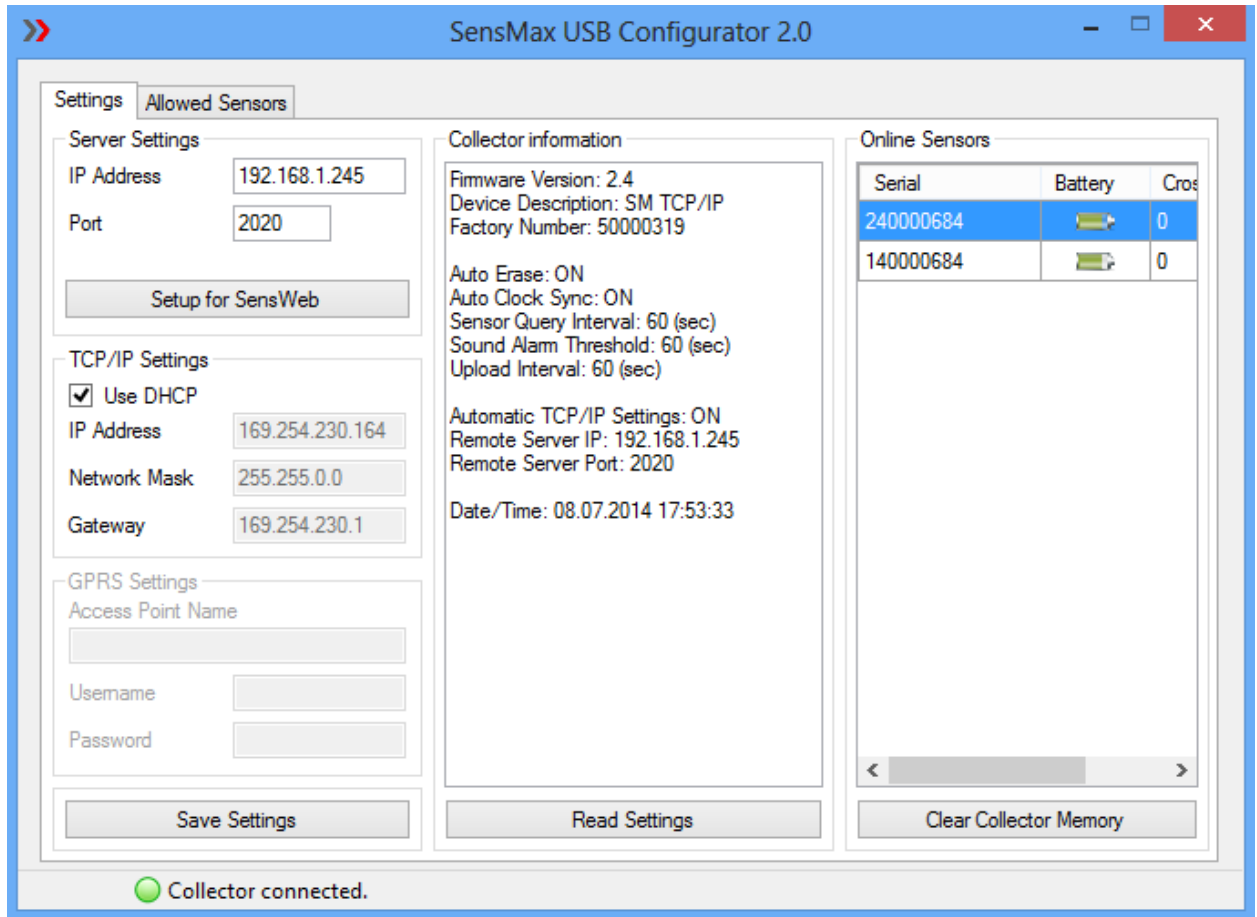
SensMax USB Configurator 2.0

Settings
Allowed Sensors

Server Settings
IP Address 192.168.1.245
Port 2020
Setup for SensWeb

TCP/IP Settings
Use DHCP
IP Address 169.254.230.164
Network Mask 255.255.0.0
Gateway 169.254.230.1

GPRS Settings
Access Point Name
Username
Password

Save Settings

Collector information
Firmware Version: 2.4
Device Description: SM TCP/IP
Factory Number: 50000319

Auto Erase: ON
Auto Clock Sync: ON
Sensor Query Interval: 60 (sec)
Sound Alarm Threshold: 60 (sec)
Upload Interval: 60 (sec)

Automatic TCP/IP Settings: ON
Remote Server IP: 192.168.1.245
Remote Server Port: 2020

Date/Time: 08.07.2014 17:53:33

Read Settings

Online Sensors
| Serial | Battery | Cros |
|---|---|---|
| 240000684 | | 0 |
| 140000684 | | 0 |

Clear Collector Memory

Collector connected.